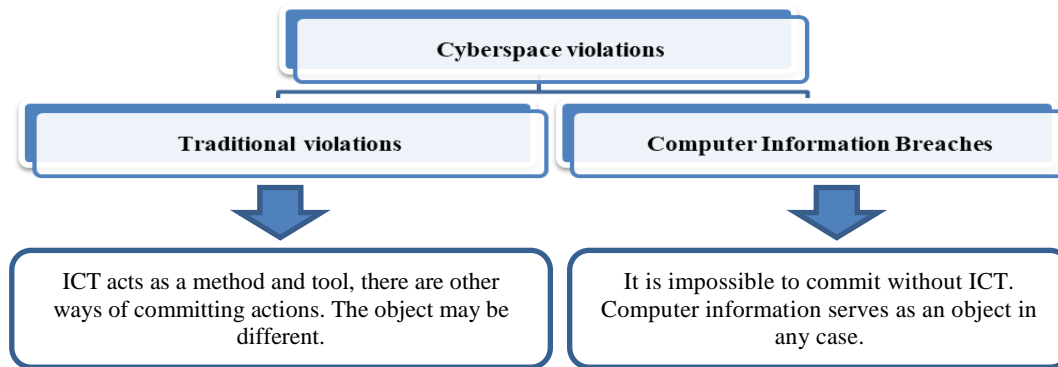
Cyberspace violations

Traditional violations

Computer Information Breaches

ICT acts as a method and tool, there are other ways of committing actions. The object may be different.

It is impossible to commit without ICT. Computer information serves as an object in any case.